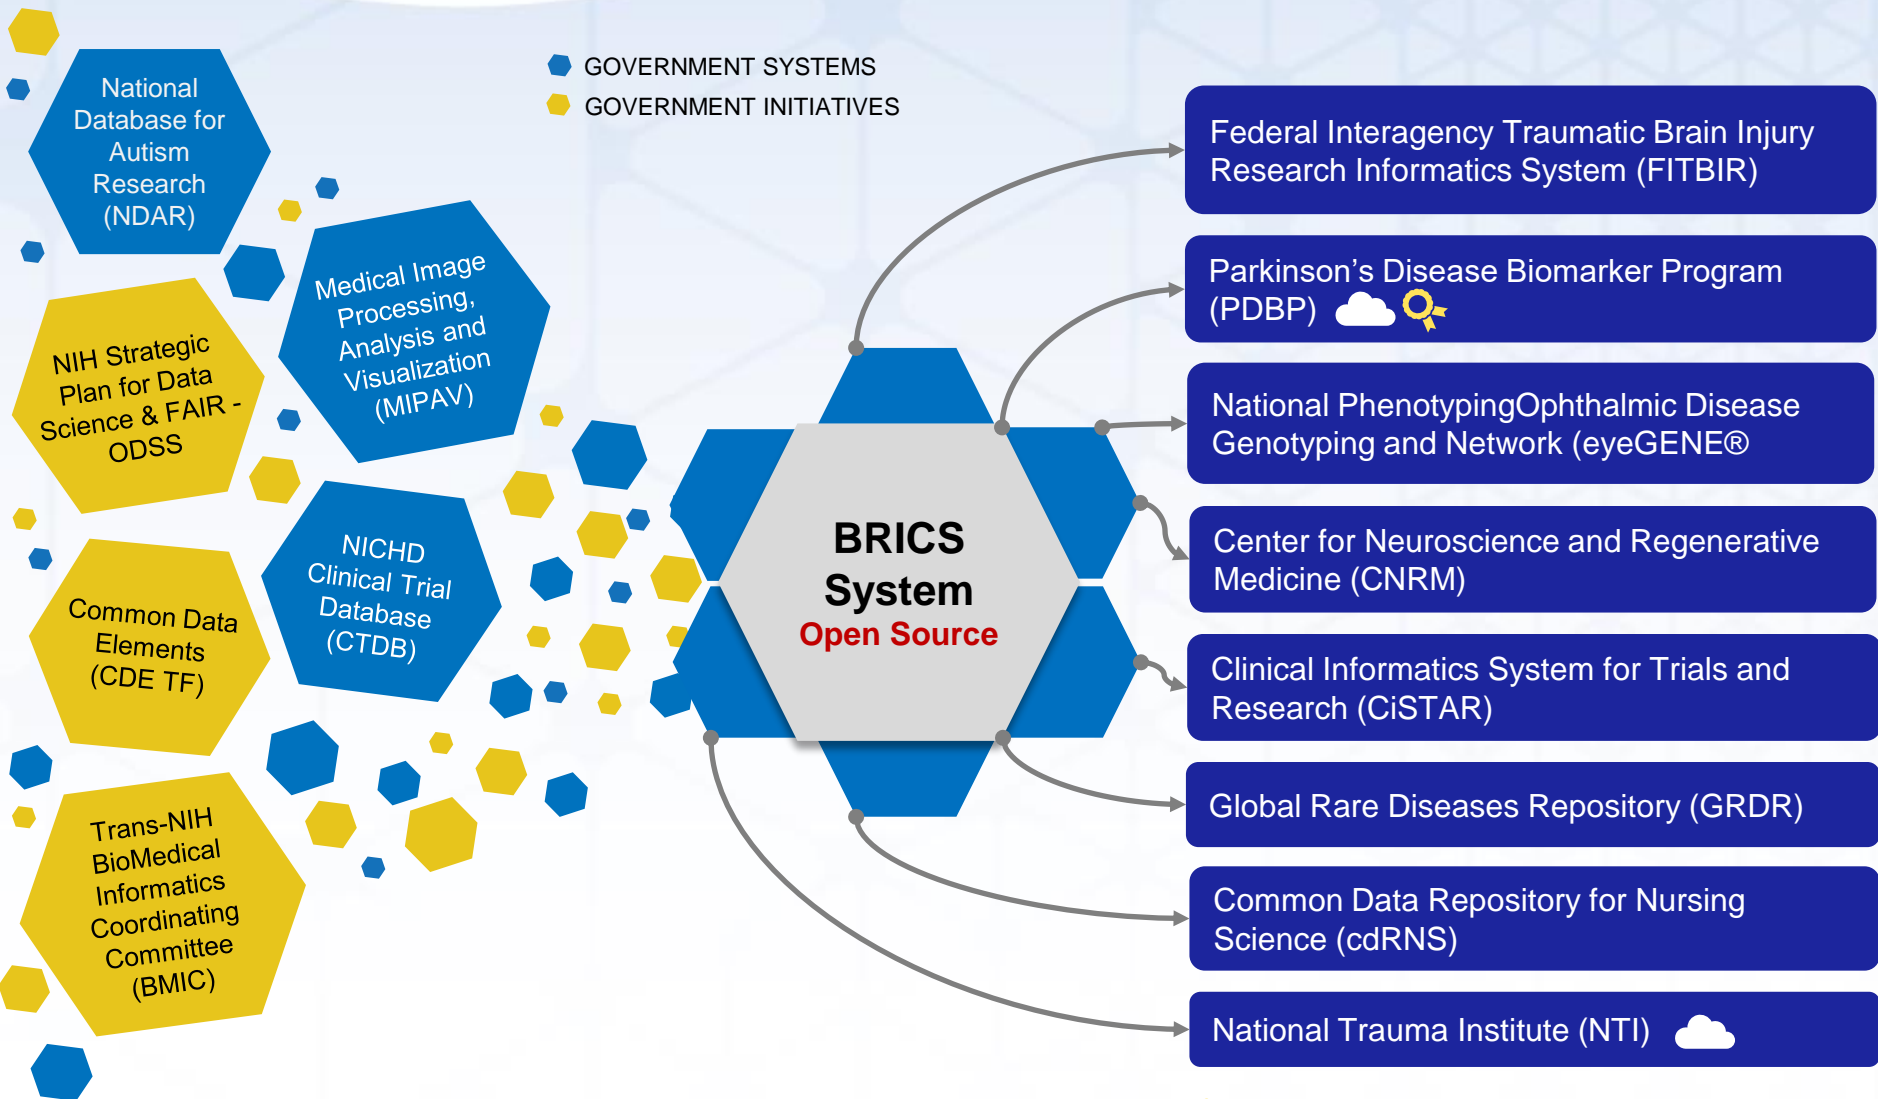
GOVERNMENT SYSTEMS
GOVERNMENT INITIATIVES

National Database for Autism Research (NDAR)

Medical Image Processing, Analysis and Visualization (MIPAV)

NIH Strategic Plan for Data Science & FAIR - ODSS

NICHD Clinical Trial Database (CTDB)

Common Data Elements (CDE TF)

Trans-NIH BioMedical Informatics Coordinating Committee (BMIC)

BRICS System
Open Source

Federal Interagency Traumatic Brain Injury Research Informatics System (FITBIR)

Parkinson's Disease Biomarker Program (PDBP)

National PhenotypingOphthalmic Disease Genotyping and Network (eyeGENE®

Center for Neuroscience and Regenerative Medicine (CNRM)

Clinical Informatics System for Trials and Research (CiSTAR)

Global Rare Diseases Repository (GRDR)

Common Data Repository for Nursing Science (cdRNS)

National Trauma Institute (NTI)